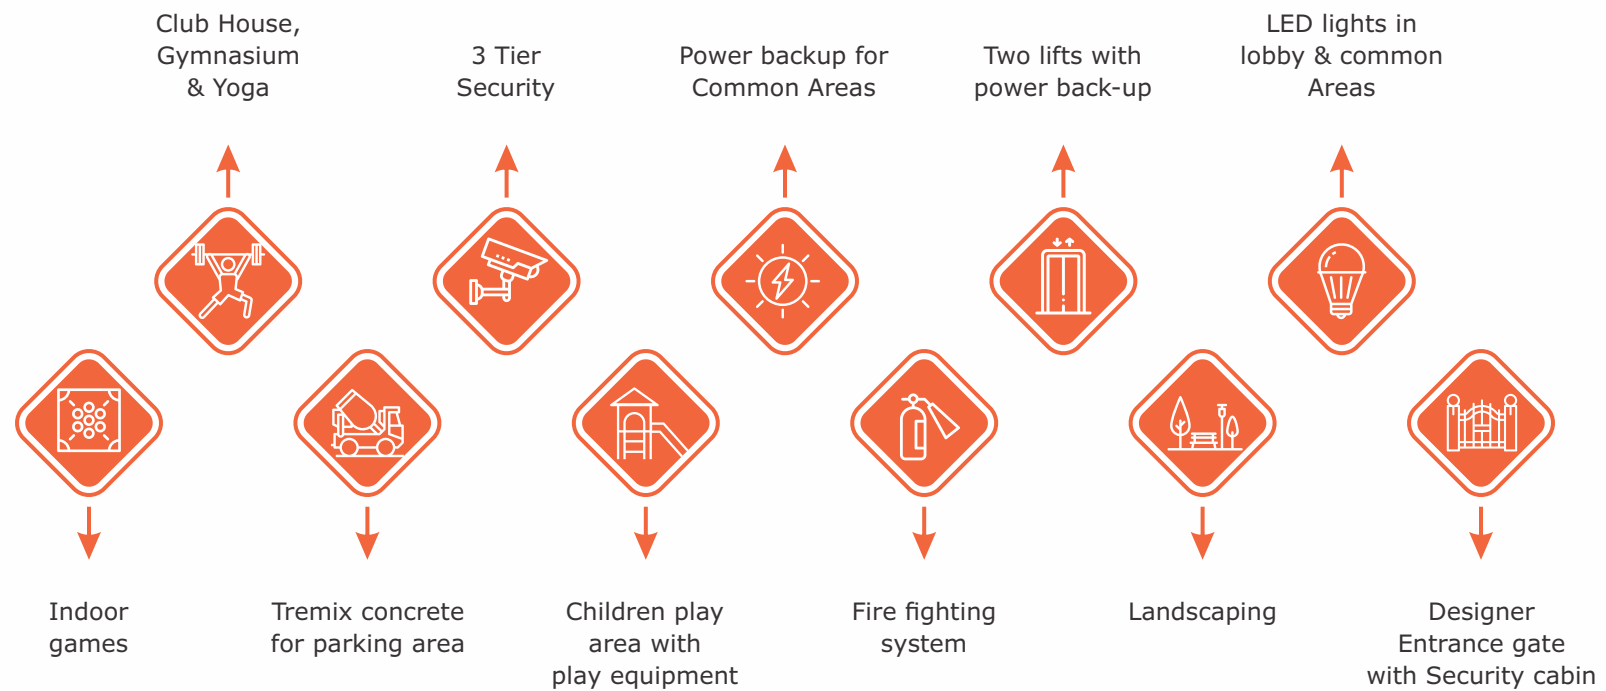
Club House, Gymnasium & Yoga

3 Tier Security

Power backup for Common Areas

Two lifts with power back-up

LED lights in lobby & common Areas

Indoor games

Tremix concrete for parking area

Children play area with play equipment

Fire fighting system

Landscaping

Designer Entrance gate with Security cabin